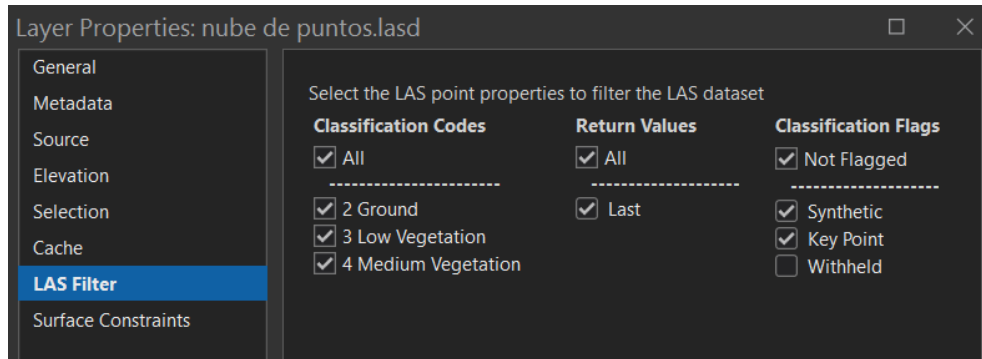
Layer Properties: nube de puntos.lasd

General
Metadata
Source
Elevation
Selection
Cache
LAS Filter
Surface Constraints

Select the LAS point properties to filter the LAS dataset

Classification Codes
All
----------------------
2 Ground
3 Low Vegetation
4 Medium Vegetation

Return Values
All
--------------------
Last

Classification Flags
Not Flagged
--------------------
Synthetic
Key Point
Withheld